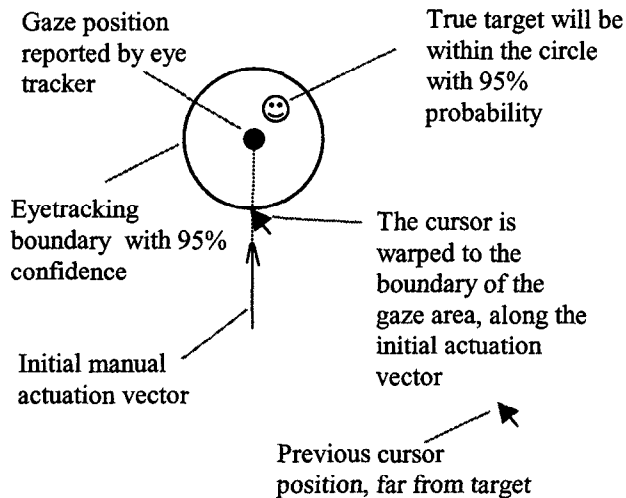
Gaze position reported by eye tracker

True target will be within the circle with 95% probability

Eyetracking boundary with 95% confidence

The cursor is warped to the boundary of the gaze area, along the initial actuation vector

Initial manual actuation vector

Previous cursor position, far from target